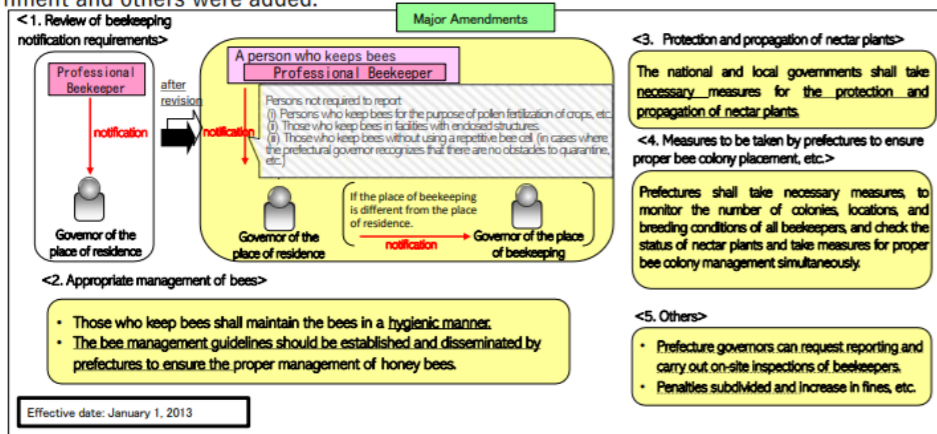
nment and others were added.

Major Amendments

<1. Review of beekeeping notification requirements>

Professional Beekeeper

notification

Governor of the place of residence

after revision

A person who keeps bees

Professional Beekeeper

notification

Persons not required to report
(i) Persons who keep bees for the purpose of pollen fertilization of crops, etc.
(ii) Those who keep bees in facilities with enclosed structures.
(iii) Those who keep bees without using a repetitive bee cell. (in cases where the prefectural governor recognizes that there are no obstacles to quarantine, etc.)

Governor of the place of residence

If the place of beekeeping is different from the place of residence.

notification

Governor of the place of beekeeping

<2. Appropriate management of bees>

• Those who keep bees shall maintain the bees in a hygienic manner.
• The bee management guidelines should be established and disseminated by prefectures to ensure the proper management of honey bees.

Effective date: January 1, 2013

<3. Protection and propagation of nectar plants>

The national and local governments shall take necessary measures for the protection and propagation of nectar plants.

<4. Measures to be taken by prefectures to ensure proper bee colony placement, etc.>

Prefectures shall take necessary measures, to monitor the number of colonies, locations, and breeding conditions of all beekeepers, and check the status of nectar plants and take measures for proper bee colony management simultaneously.

<5. Others>

• Prefecture governors can request reporting and carry out on-site inspections of beekeepers.
• Penalties subdivided and increase in fines, etc.